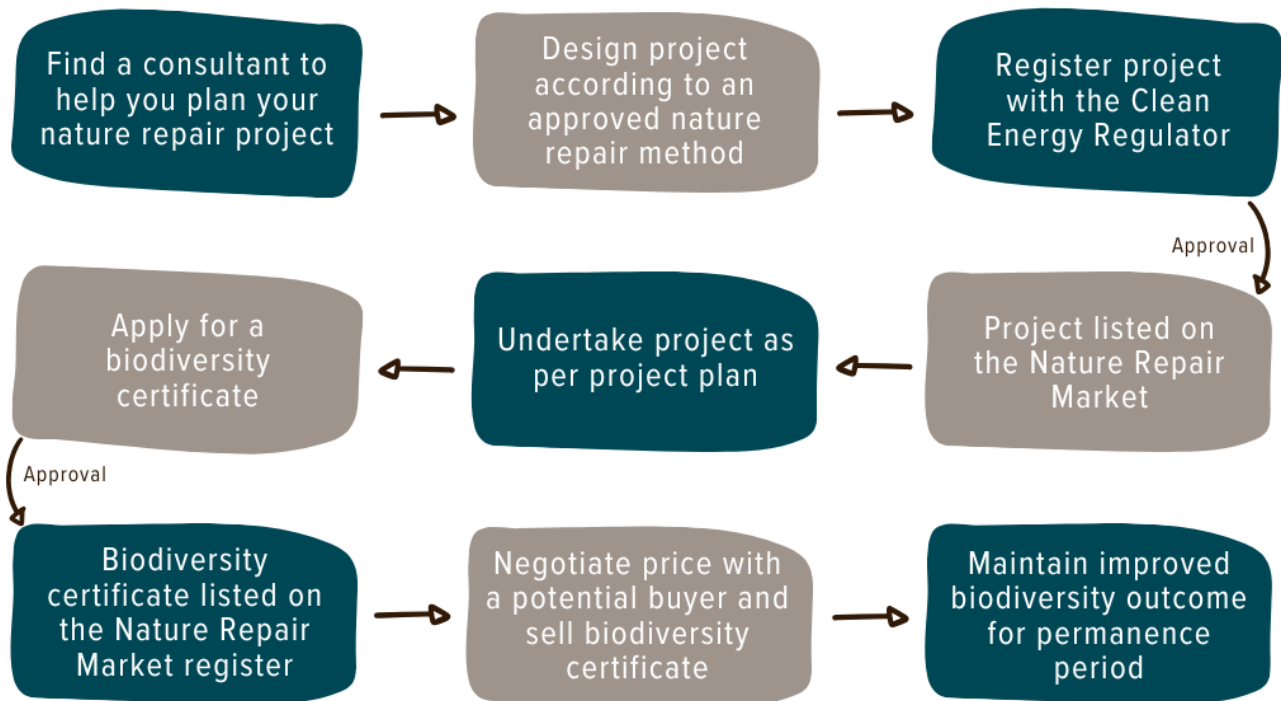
Find a consultant to help you plan your nature repair project

Design project according to an approved nature repair method

Register project with the Clean Energy Regulator

Approval

Project listed on the Nature Repair Market

Undertake project as per project plan

Apply for a biodiversity certificate

Approval

Biodiversity certificate listed on the Nature Repair Market register

Negotiate price with a potential buyer and sell biodiversity certificate

Maintain improved biodiversity outcome for permanence period